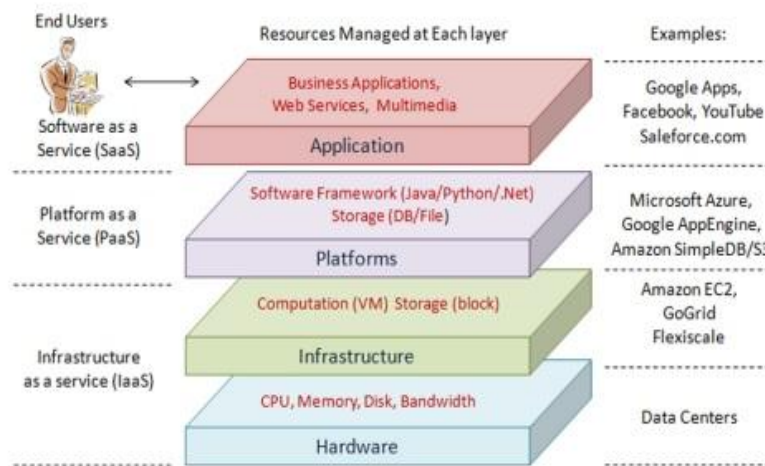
End Users

Resources Managed at Each layer

Examples:

Business Applications, Web Services, Multimedia

Application

Software as a Service (SaaS)

Google Apps, Facebook, YouTube Saleforce.com

Software Framework (Java/Python/.Net) Storage (DB/File)

Platforms

Platform as a Service (PaaS)

Microsoft Azure, Google AppEngine, Amazon SimpleDB/S3

Computation (VM) Storage (block)

Infrastructure

Amazon EC2, GoGrid Flexiscale

Infrastructure as a service (IaaS)

CPU, Memory, Disk, Bandwidth

Hardware

Data Centers